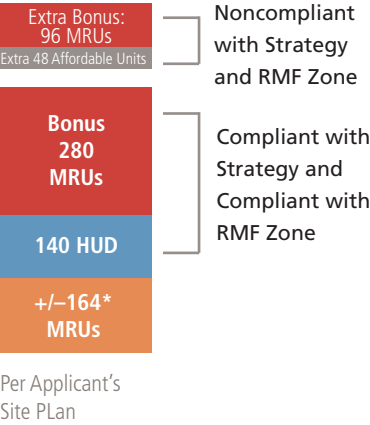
Extra Bonus:
96 MRUs
Extra 48 Affordable Units

Noncompliant with Strategy and RMF Zone

Bonus
280
MRUs

140 HUD

+/–164*
MRUs

Compliant with Strategy and Compliant with RMF Zone

Per Applicant's Site PLan